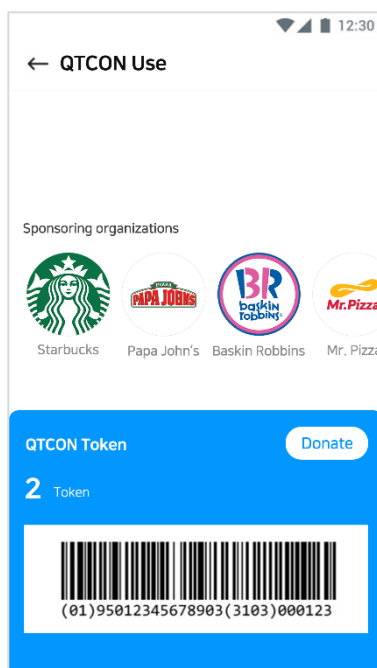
12:30

← QTCON Use

Sponsoring organizations

PIZZA PAPA JOHNS
Starbucks

Papa John's

BR baskin robbins
Baskin Robbins

Mr.Pizza
Mr. Pizza

QTCON Token

Donate

2 Token

(01)95012345678903(3103)000123